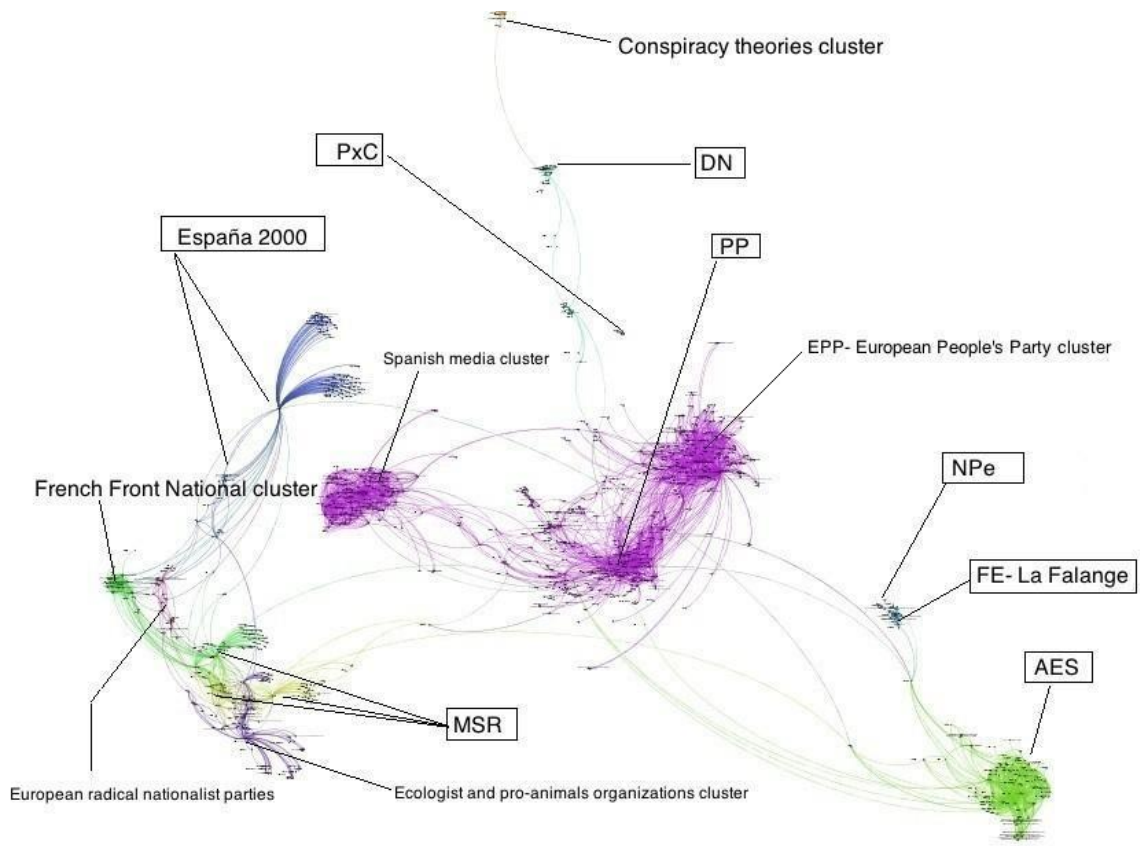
Conspiracy theories cluster

PxC

DN

España 2000

PP

Spanish media cluster

EPP- European People's Party cluster

French Front National cluster

NPe

FE- La Falange

AES

MSR

European radical nationalist parties

Ecologist and pro-animals organizations cluster